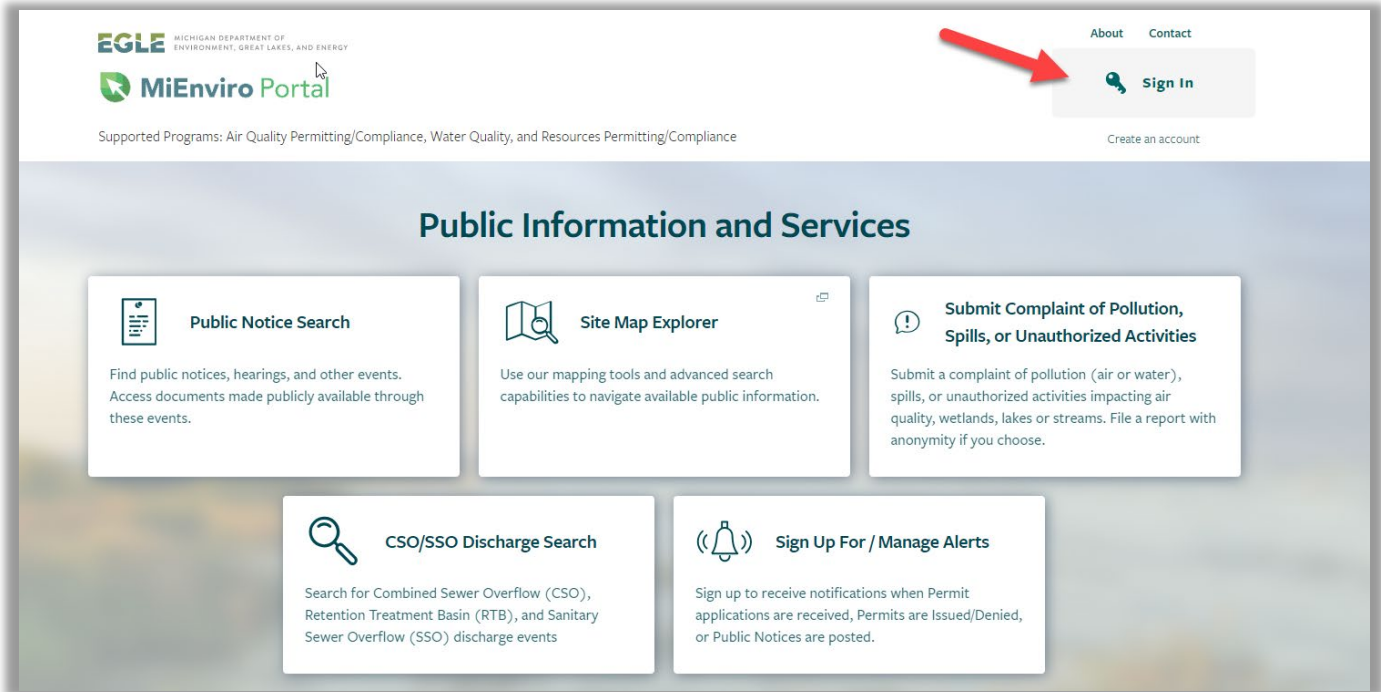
EGLE MICHIGAN DEPARTMENT OF ENVIRONMENT, GREAT LAKES, AND ENERGY

MiEnviro Portal

About Contact

Sign In

Create an account

Supported Programs: Air Quality Permitting/Compliance, Water Quality, and Resources Permitting/Compliance

Public Information and Services

Public Notice Search

Find public notices, hearings, and other events. Access documents made publicly available through these events.

Site Map Explorer

Use our mapping tools and advanced search capabilities to navigate available public information.

Submit Complaint of Pollution, Spills, or Unauthorized Activities

Submit a complaint of pollution (air or water), spills, or unauthorized activities impacting air quality, wetlands, lakes or streams. File a report with anonymity if you choose.

CSO/SSO Discharge Search

Search for Combined Sewer Overflow (CSO), Retention Treatment Basin (RTB), and Sanitary Sewer Overflow (SSO) discharge events

Sign Up For / Manage Alerts

Sign up to receive notifications when Permit applications are received, Permits are Issued/Denied, or Public Notices are posted.